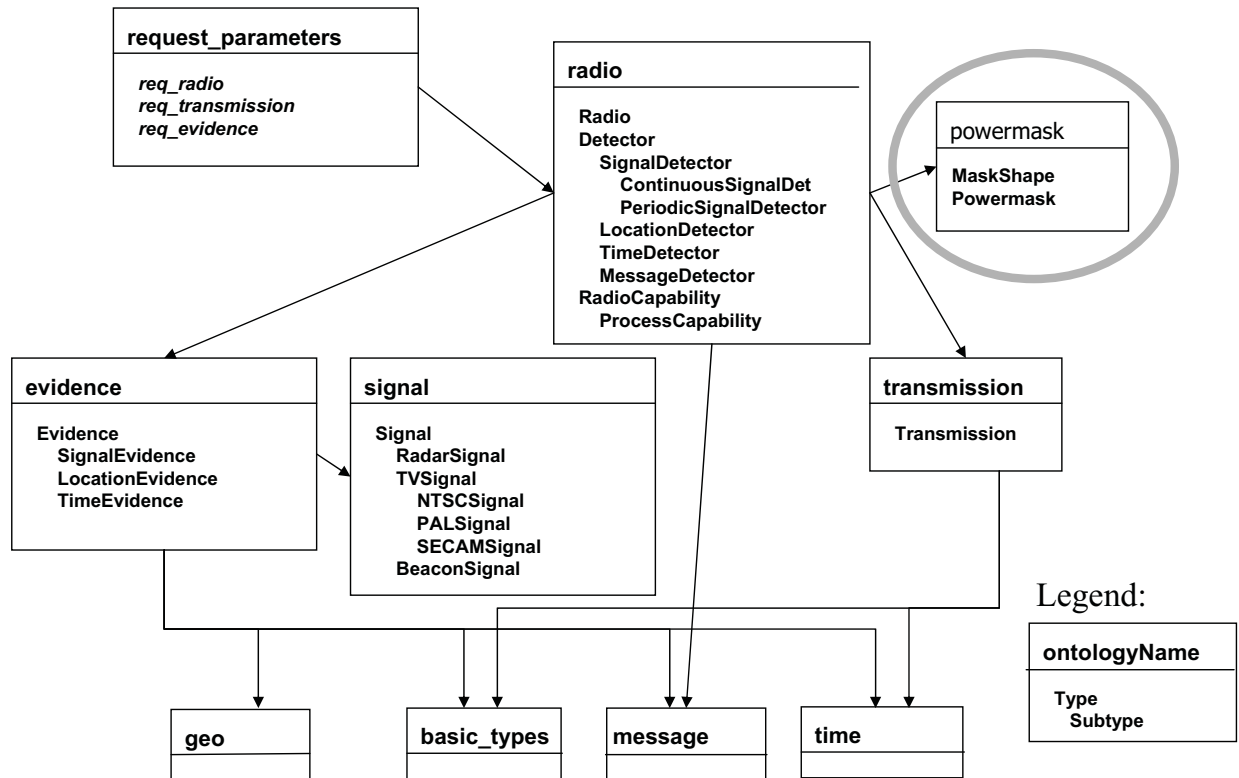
request_parameters

req_radio
req_transmission
req_evidence

radio

Radio
Detector
SignalDetector
ContinuousSignalDet
PeriodicSignalDetector
LocationDetector
TimeDetector
MessageDetector
RadioCapability
ProcessCapability

powermask

MaskShape
Powermask

evidence

Evidence
SignalEvidence
LocationEvidence
TimeEvidence

signal

Signal
RadarSignal
TVSignal
NTSCSignal
PALSignal
SECAMSignal
BeaconSignal

transmission

Transmission

Legend:

ontologyName

Type
Subtype

geo

basic_types

message

time